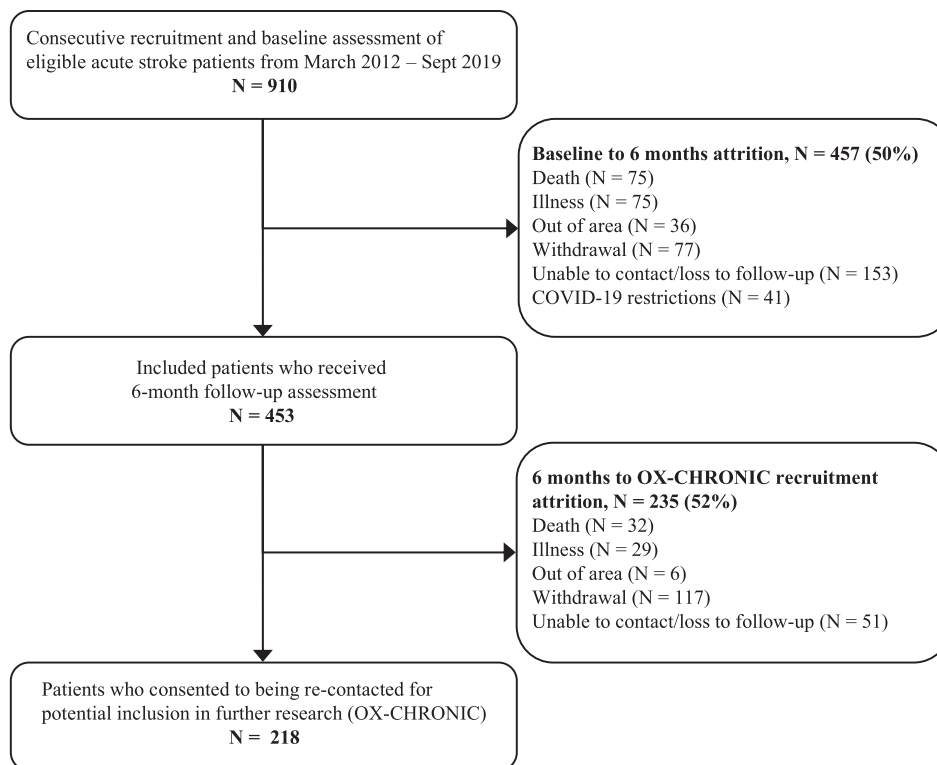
Consecutive recruitment and baseline assessment of eligible acute stroke patients from March 2012 – Sept 2019
**N = 910**

**Baseline to 6 months attrition, N = 457 (50%)**
Death (N = 75)
Illness (N = 75)
Out of area (N = 36)
Withdrawal (N = 77)
Unable to contact/loss to follow-up (N = 153)
COVID-19 restrictions (N = 41)

Included patients who received 6-month follow-up assessment
**N = 453**

**6 months to OX-CHRONIC recruitment attrition, N = 235 (52%)**
Death (N = 32)
Illness (N = 29)
Out of area (N = 6)
Withdrawal (N = 117)
Unable to contact/loss to follow-up (N = 51)

Patients who consented to being re-contacted for potential inclusion in further research (OX-CHRONIC)
**N = 218**